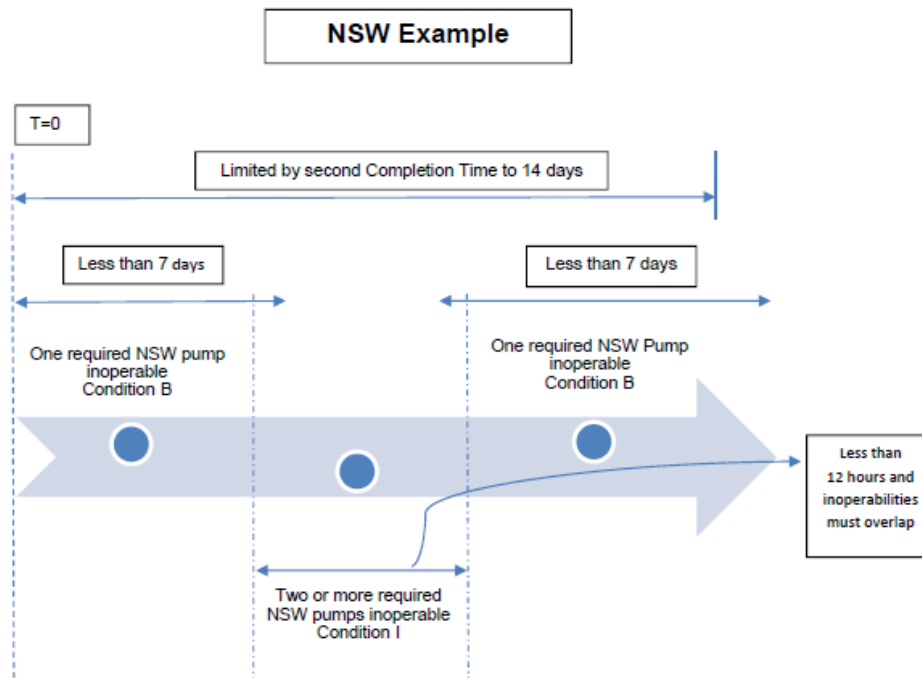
NSW Example

T=0

Limited by second Completion Time to 14 days

Less than 7 days

Less than 7 days

One required NSW pump inoperable Condition B

One required NSW Pump inoperable Condition B

Less than 12 hours and inoperabilities must overlap

Two or more required NSW pumps inoperable Condition I